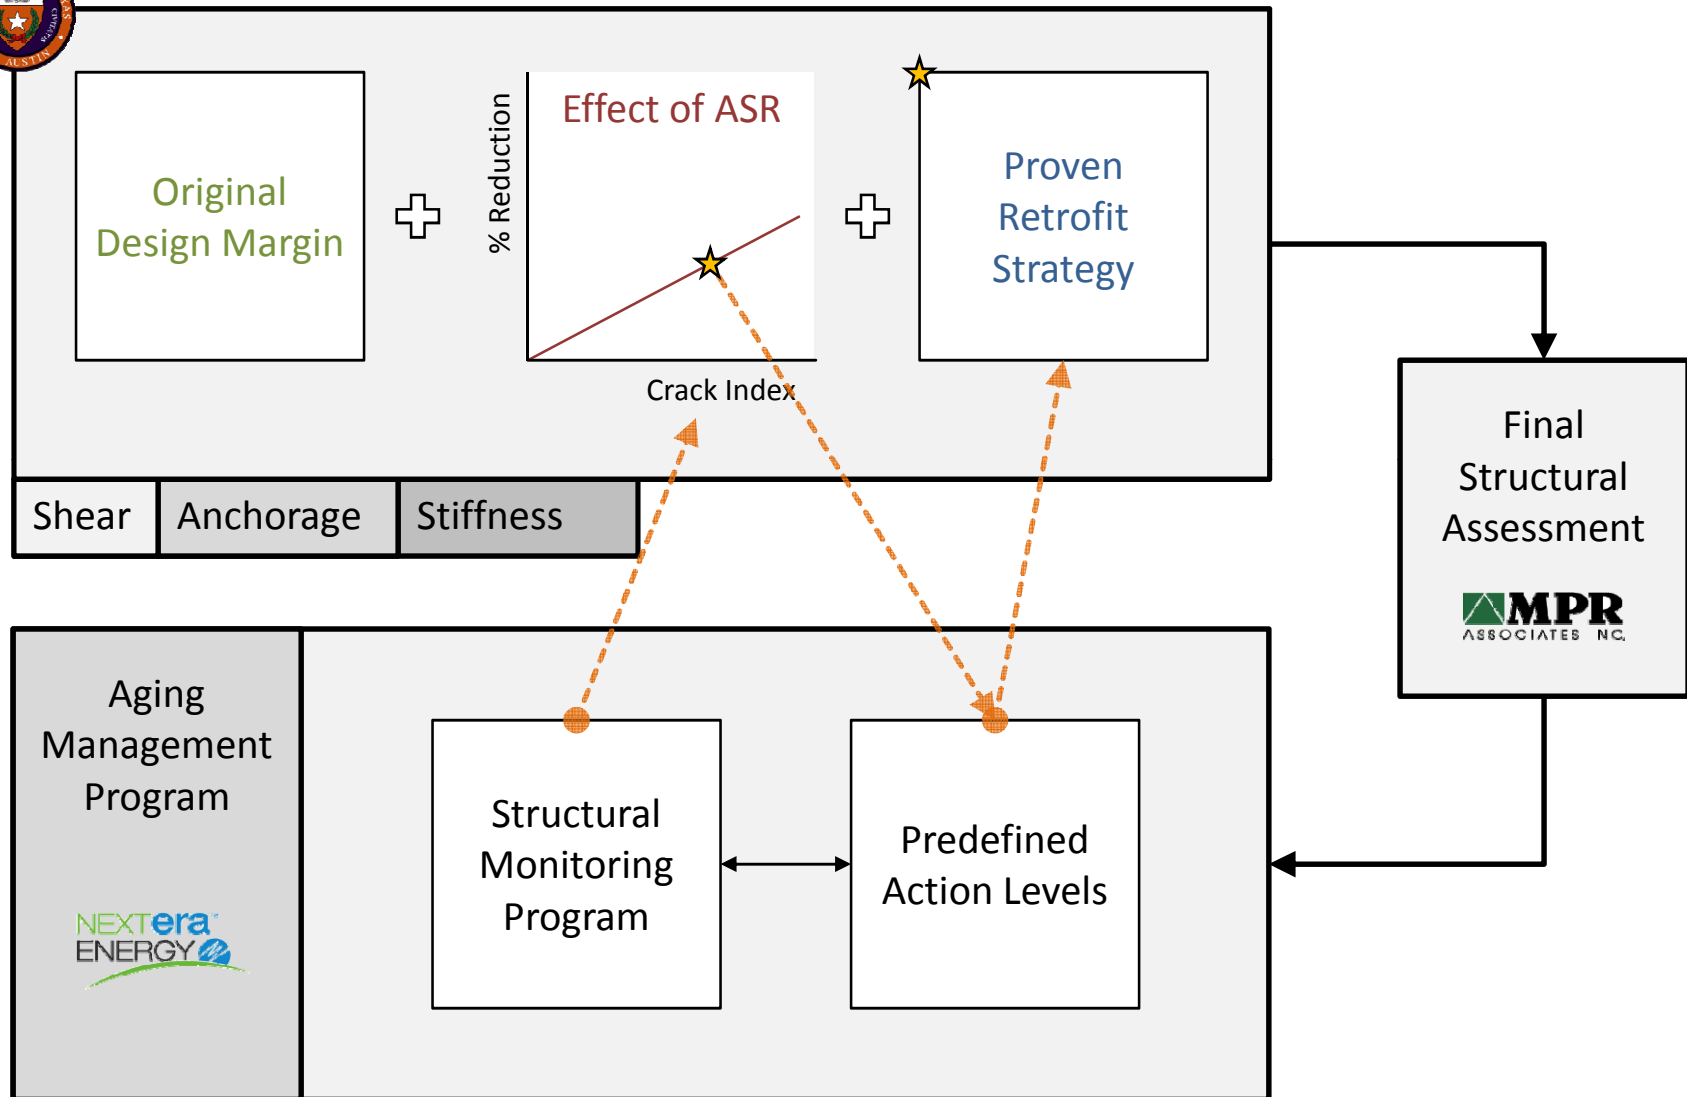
Original Design Margin

Effect of ASR

% Reduction

Crack Index

Proven Retrofit Strategy

Shear

Anchorage

Stiffness

Final Structural Assessment

MPR ASSOCIATES INC.

Aging Management Program

NEXTera ENERGY

Structural Monitoring Program

Predefined Action Levels